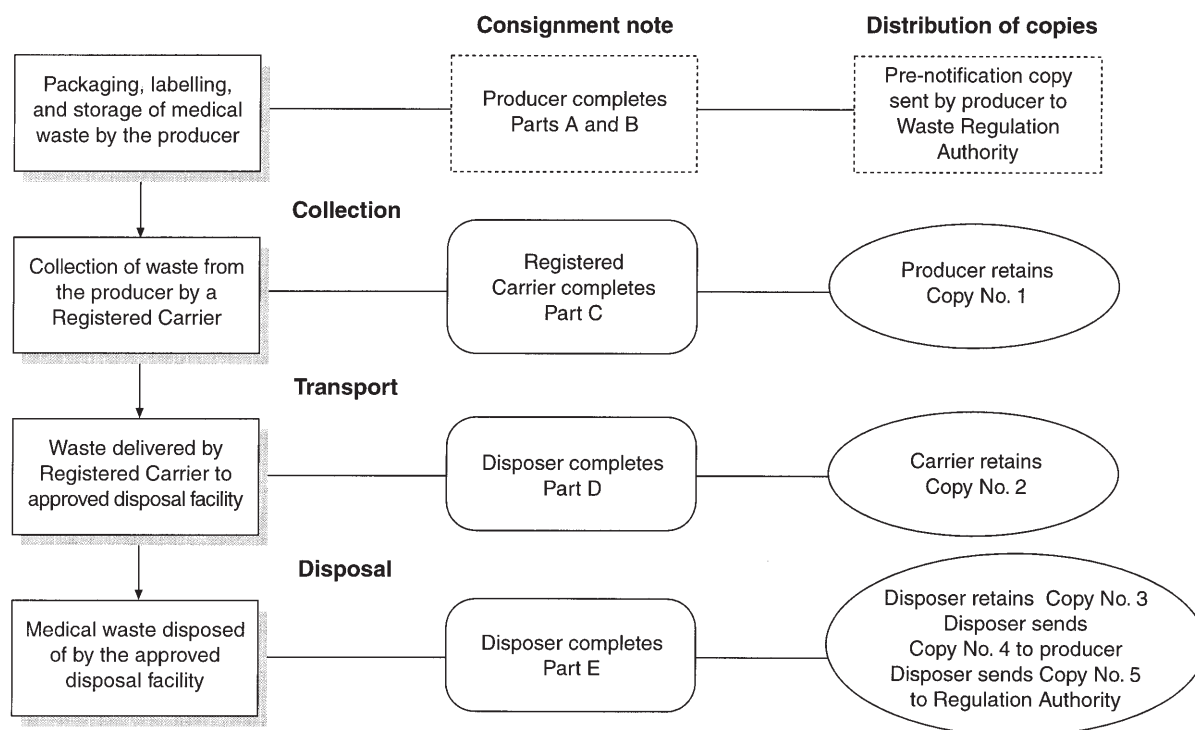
Consignment note

Distribution of copies

Packaging, labelling, and storage of medical waste by the producer

Producer completes Parts A and B

Pre-notification copy sent by producer to Waste Regulation Authority

Collection

Collection of waste from the producer by a Registered Carrier

Registered Carrier completes Part C

Producer retains Copy No. 1

Transport

Waste delivered by Registered Carrier to approved disposal facility

Disposer completes Part D

Carrier retains Copy No. 2

Disposal

Medical waste disposed of by the approved disposal facility

Disposer completes Part E

Disposer retains Copy No. 3 Disposer sends Copy No. 4 to producer Disposer sends Copy No. 5 to Regulation Authority